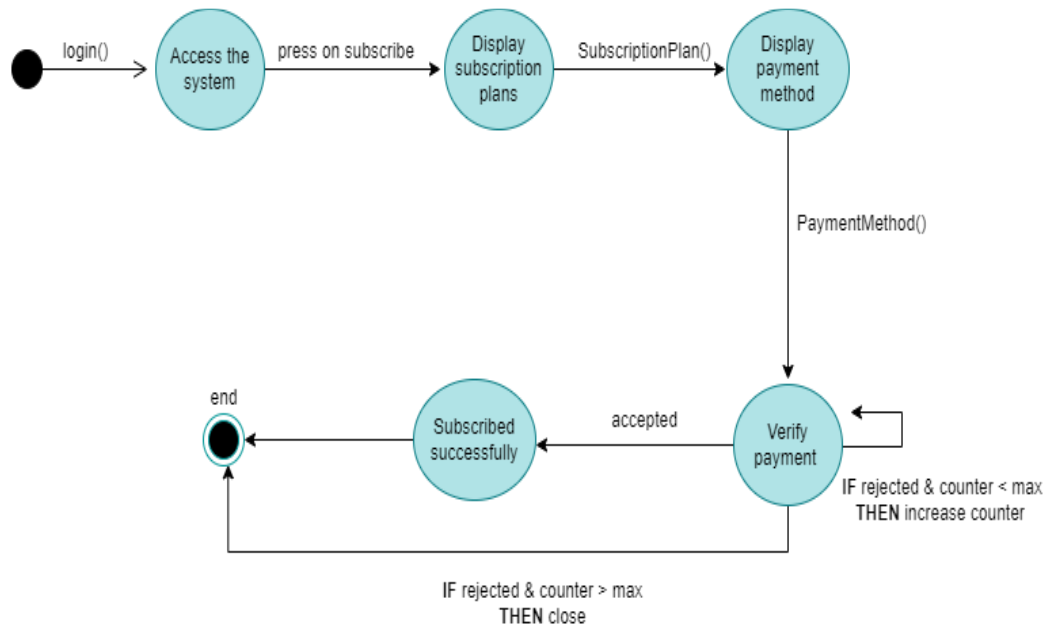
login()

Access the system

press on subscribe

Display subscription plans

SubscriptionPlan()

Display payment method

PaymentMethod()

Verify payment

IF rejected & counter < max
THEN increase counter

accepted

Subscribed successfully

end

IF rejected & counter > max
THEN close